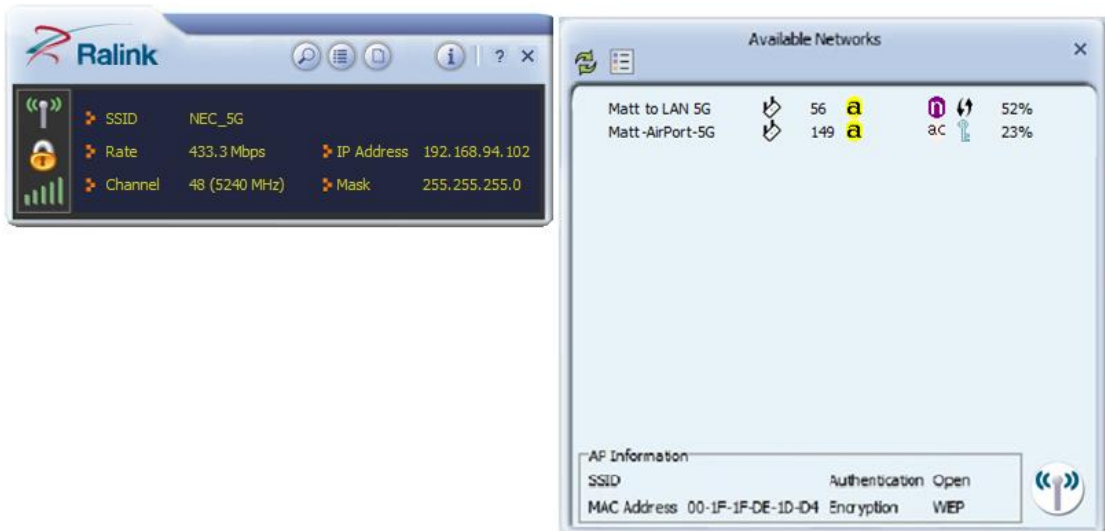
Ralink

? ×

SSID NEC_5G
Rate 433.3 Mbps
IP Address 192.168.94.102
Channel 48 (5240 MHz)
Mask 255.255.255.0

Available Networks ×

| | | | | |
|---|---|---|---|---|
| Matt to LAN 5G | 56 | a | n | 52% |
| Matt-AirPort-5G | 149 | a | ac | 23% |

AP Information
SSID
Authentication Open
MAC Address 00-1F-1F-DE-1D-D4
Encryption WEP